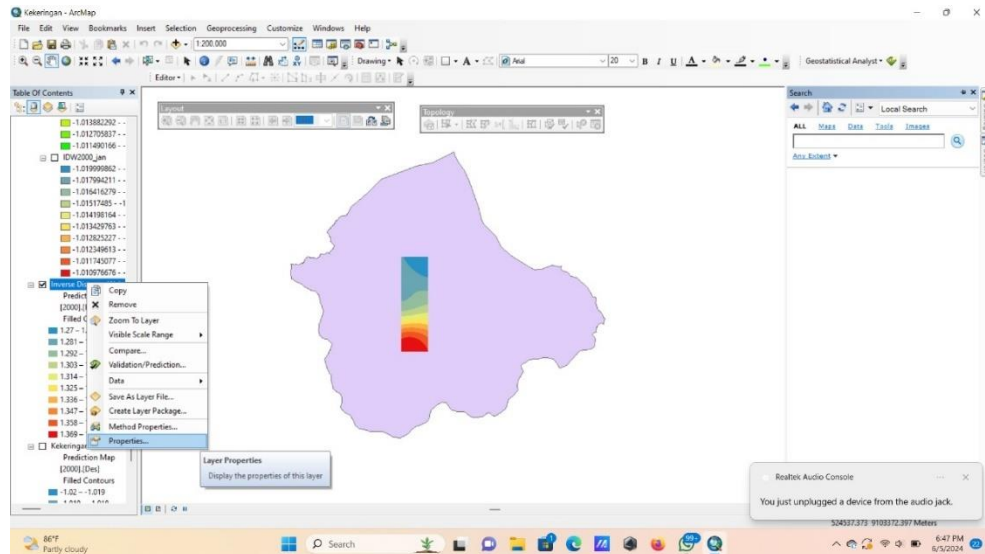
Kekeringan - ArcMap

File Edit View Bookmarks Insert Selection Geoprocessing Customize Windows Help

1:200.000

Drawing

Arial

10

Geostatistical Analyst

Editor

Table Of Contents

-1.013882292 - -
-1.012705837 - -
-1.011490166 - -
IDW2000_jan
-1.019990862 - -
-1.017994211 - -
-1.016416279 - -
-1.01517485 - -1
-1.014198164 - -
-1.013429763 - -
-1.012825227 - -
-1.012349613 - -
-1.011745077 - -
-1.010976676 - -
Inverse Di
Predict
[2000].[
Filled C
1.27 - 1.
1.281 -
1.292 -
1.303 -
1.314 -
1.325 -
1.336 -
1.347 -
1.358 -
1.369 -
Kekeringan
Prediction Map
[2000].[Des]
Filled Contours
-1.02 - -1.019

Copy
Remove
Zoom To Layer
Visible Scale Range
Compare...
Validation/Prediction...
Data
Save As Layer File...
Create Layer Package...
Method Properties...
Properties...

Layer Properties
Display the properties of this layer

Layout

Topology

Search
Local Search
ALL Maps Data Tools Images
Any Extent

Realtek Audio Console
You just unplugged a device from the audio jack.

524537.373 9103172.397 Meters

86°F
Partly cloudy

Search

6:47 PM
6/5/2024